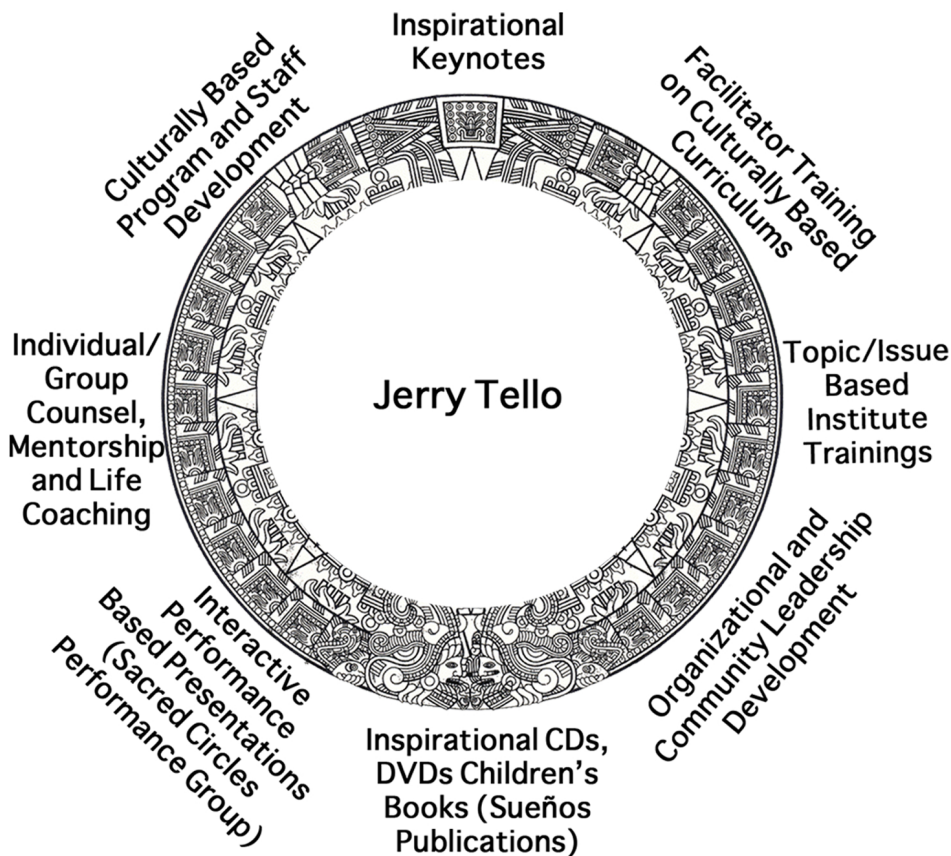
Inspirational Keynotes

Facilitator Training on Culturally Based Curriculums

Topic/Issue Based Institute Trainings

Organizational and Community Leadership Development

Inspirational CDs, DVDs Children's Books (Sueños Publications)

Interactive Performance Based Presentations (Sacred Circles Performance Group)

Individual/ Group Counsel, Mentorship and Life Coaching

Culturally Based Program and Staff Development

Jerry Tello